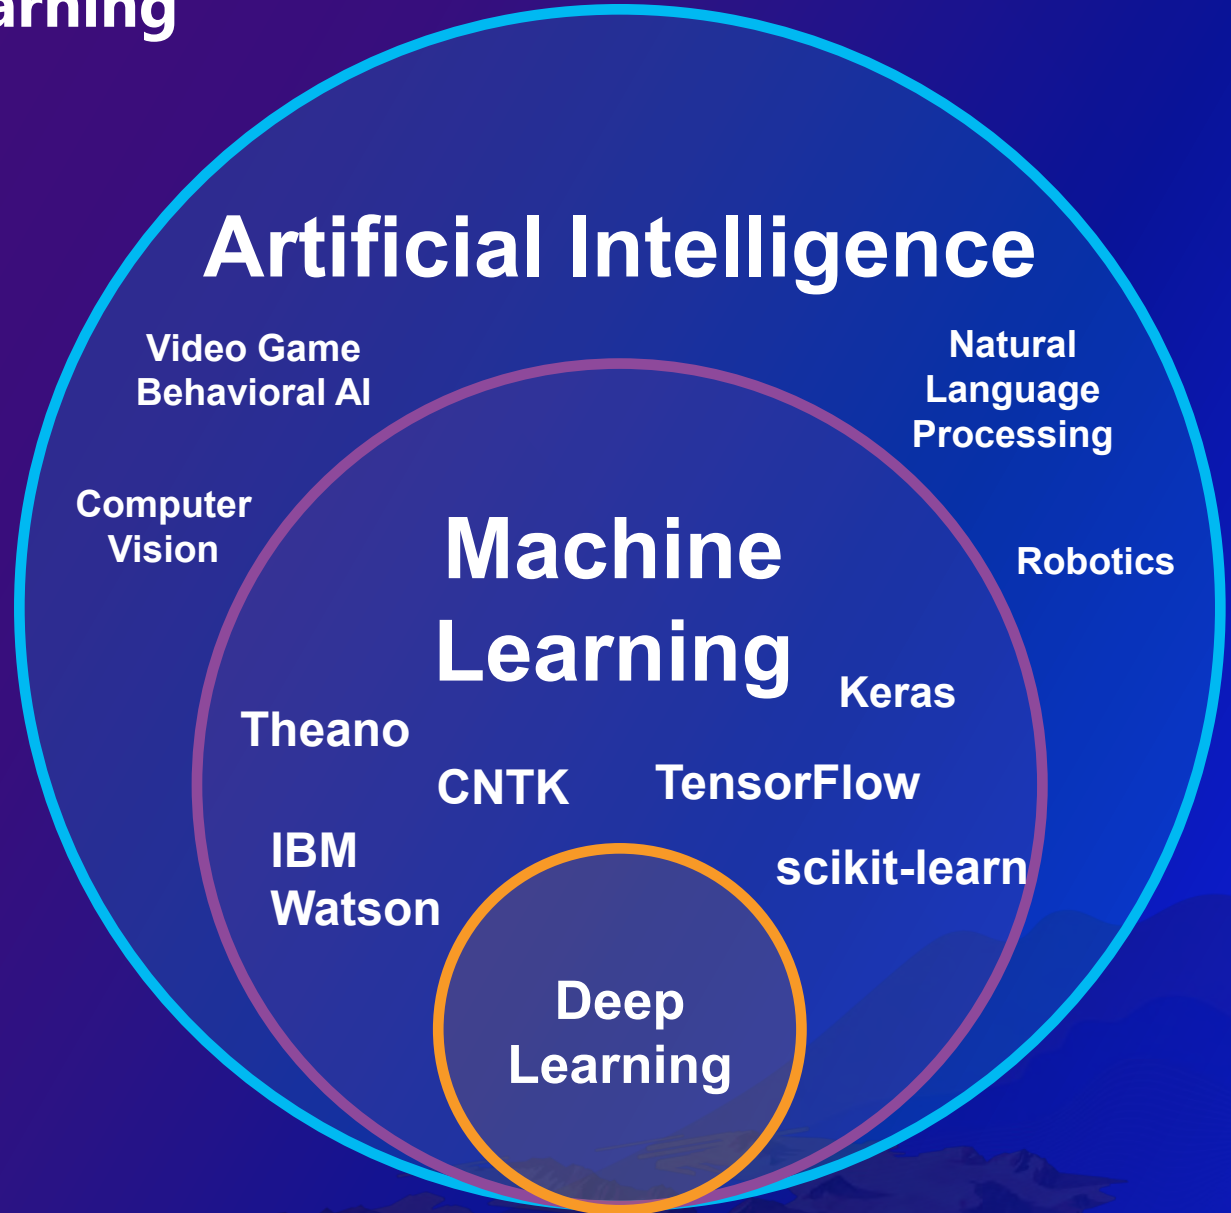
arning

Artificial Intelligence

Video Game Behavioral AI

Natural Language Processing

Computer Vision

Machine Learning

Robotics

Keras

Theano

CNTK

TensorFlow

IBM Watson

scikit-learn

Deep Learning